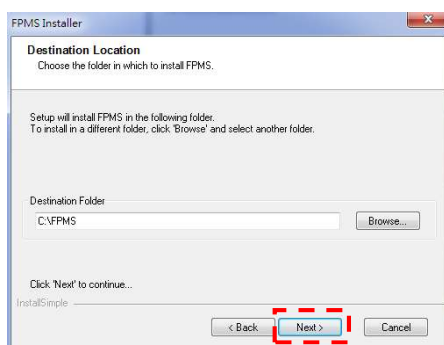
FPMS Installer

Destination Location
Choose the folder in which to install FPMS.

Setup will install FPMS in the following folder.
To install in a different folder, click 'Browse' and select another folder.

Destination Folder
C:\FPMS
Browse...

Click 'Next' to continue...
InstallSimple
< Back
Next >
Cancel